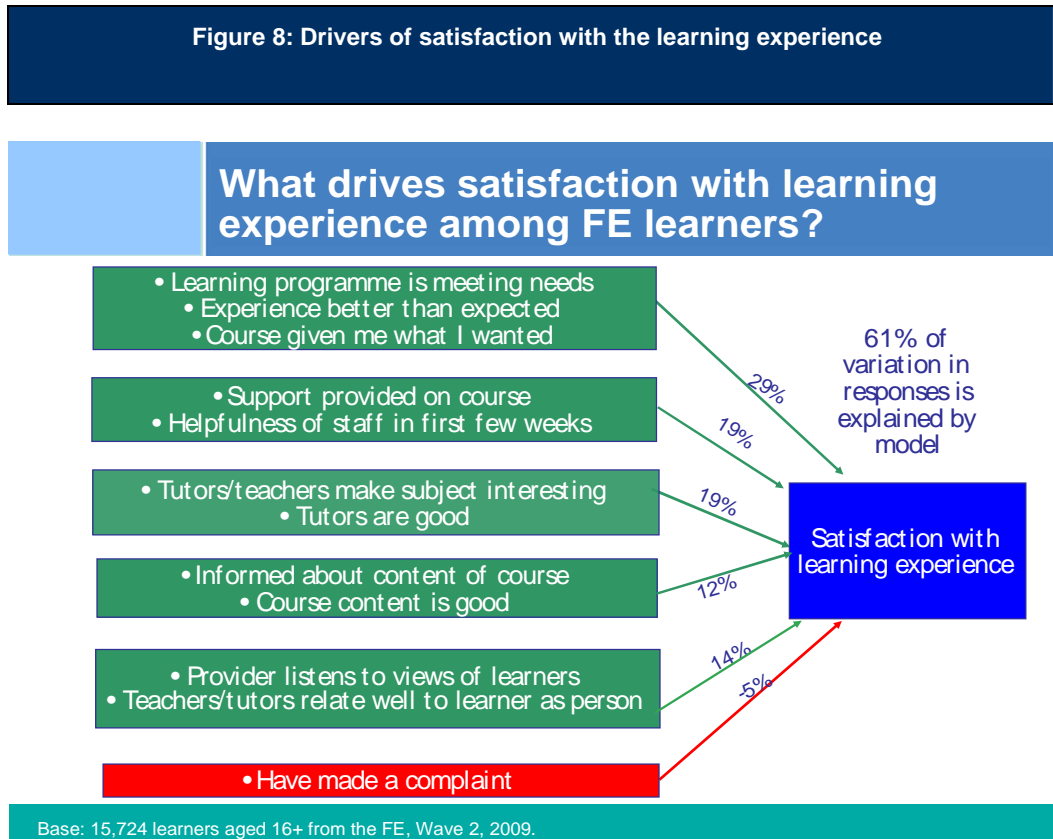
Figure 8: Drivers of satisfaction with the learning experience

What drives satisfaction with learning experience among FE learners?

• Learning programme is meeting needs
• Experience better than expected
• Course given me what I wanted

• Support provided on course
• Helpfulness of staff in first few weeks

• Tutors/teachers make subject interesting
• Tutors are good

• Informed about content of course
• Course content is good

• Provider listens to views of learners
• Teachers/tutors relate well to learner as person

• Have made a complaint

29%

19%

19%

12%

14%

-5%

61% of variation in responses is explained by model

Satisfaction with learning experience

Base: 15,724 learners aged 16+ from the FE, Wave 2, 2009.